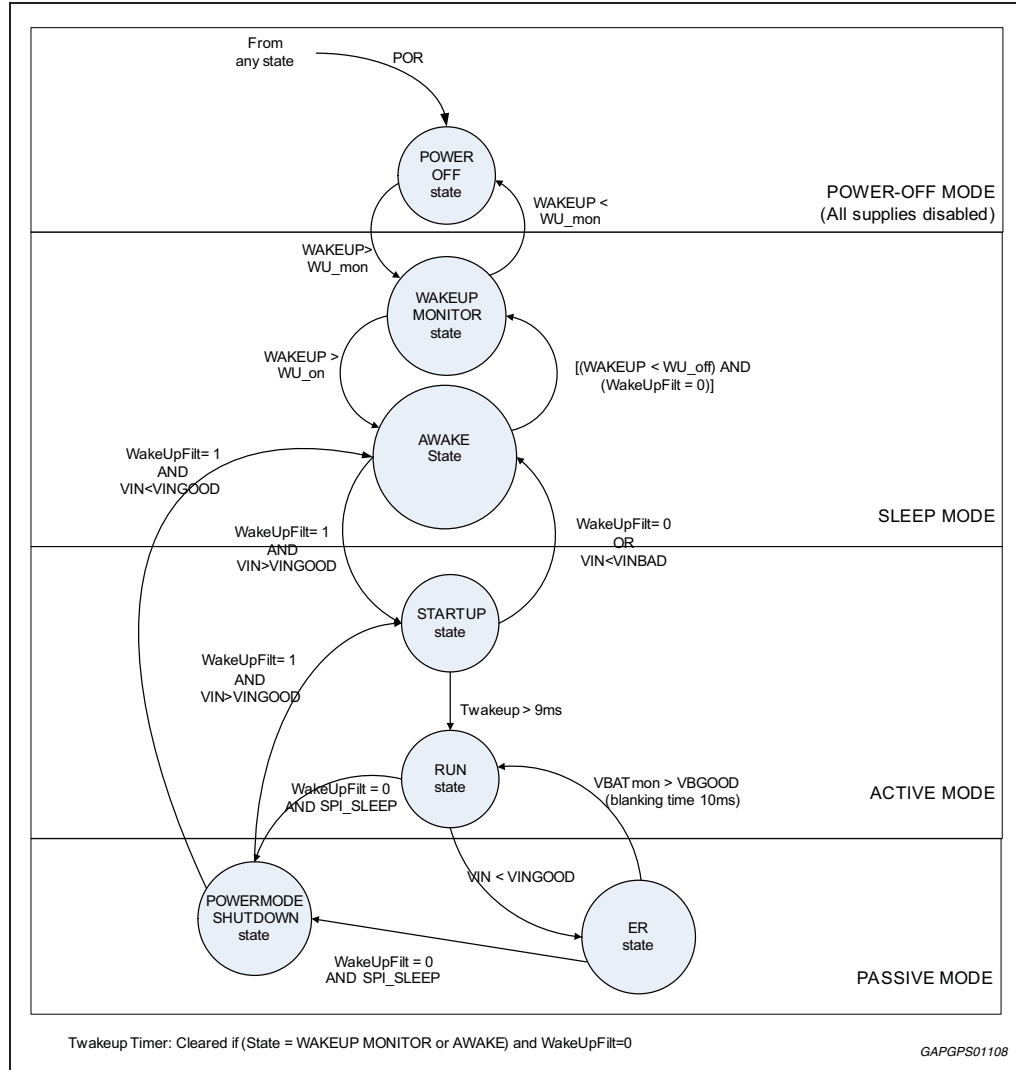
From any state

POR

POWER OFF state

WAKEUP < WU_mon

POWER-OFF MODE (All supplies disabled)

WAKEUP> WU_mon

WAKEUP MONITOR state

WAKEUP > WU_on

[(WAKEUP < WU_off) AND (WakeUpFilt = 0)]

WakeUpFilt= 1 AND VIN<VINGOOD

AWAKE State

SLEEP MODE

WakeUpFilt= 1 AND VIN>VINGOOD

WakeUpFilt= 0 OR VIN<VINBAD

STARTUP state

WakeUpFilt= 1 AND VIN>VINGOOD

Twakeup > 9ms

RUN state

WakeUpFilt = 0 AND SPI_SLEEP

VBATmon > VBGOOD (blanking time 10ms)

ACTIVE MODE

VIN < VINGOOD

POWERMODE SHUTDOWN state

ER state

WakeUpFilt = 0 AND SPI_SLEEP

PASSIVE MODE

Twakeup Timer: Cleared if (State = WAKEUP MONITOR or AWAKE) and WakeUpFilt=0

GAPGPS01108